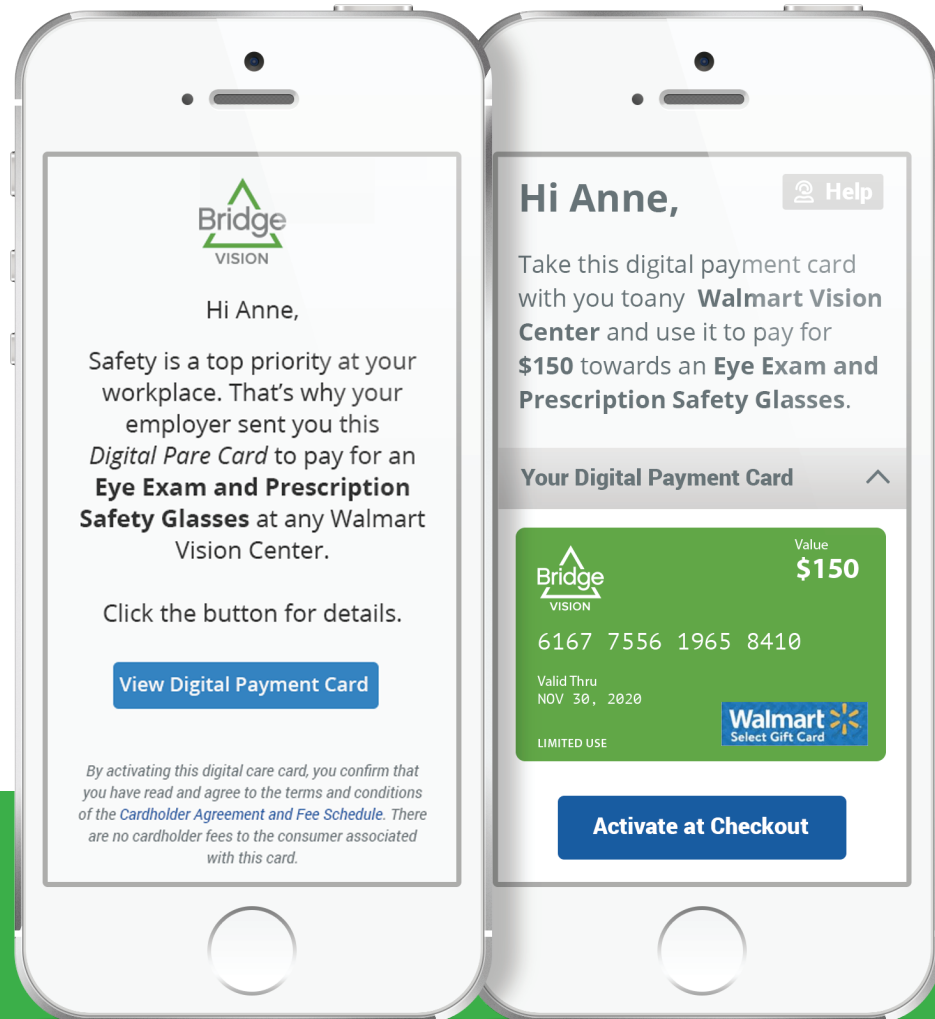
Bridge
VISION

Hi Anne,

Safety is a top priority at your workplace. That's why your employer sent you this *Digital Pare Card* to pay for an **Eye Exam and Prescription Safety Glasses** at any Walmart Vision Center.

Click the button for details.

View Digital Payment Card

By activating this digital care card, you confirm that you have read and agree to the terms and conditions of the Cardholder Agreement and Fee Schedule. There are no cardholder fees to the consumer associated with this card.

Hi Anne,

Help

Take this digital payment card with you toany **Walmart Vision Center** and use it to pay for **$150** towards an **Eye Exam and Prescription Safety Glasses**.

Your Digital Payment Card

Bridge
VISION

Value
$150

6167 7556 1965 8410

Valid Thru
NOV 30, 2020

Walmart
Select Gift Card

LIMITED USE

Activate at Checkout